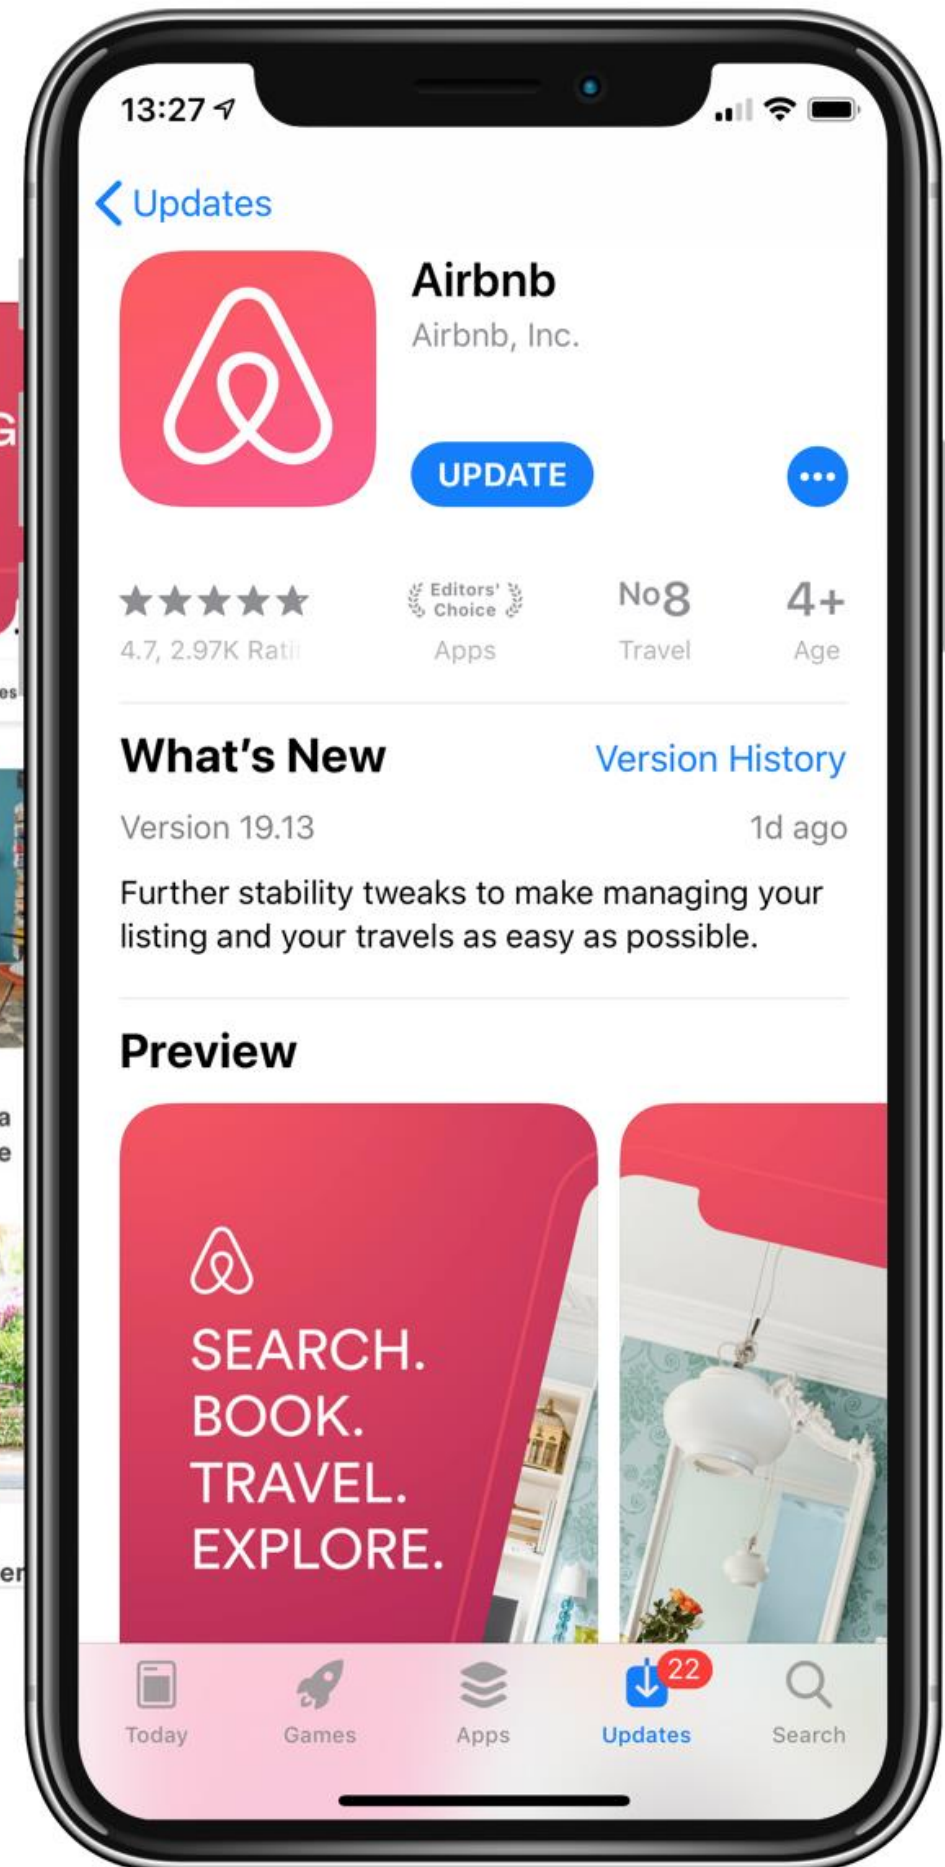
13:27

Updates

Airbnb
Airbnb, Inc.

UPDATE

★★★★★
4.7, 2.97K Rati

Editors' Choice
Apps

No8
Travel

4+
Age

What's New
Version History

Version 19.13
1d ago

Further stability tweaks to make managing your listing and your travels as easy as possible.

Preview

SEARCH.
BOOK.
TRAVEL.
EXPLORE.

Today
Games
Apps
22
Updates
Search